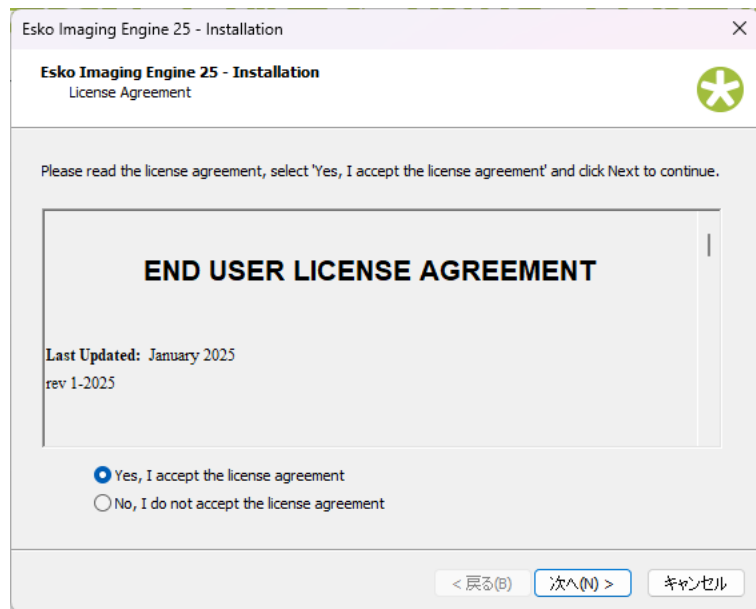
Esko Imaging Engine 25 - Installation

Esko Imaging Engine 25 - Installation
License Agreement

Please read the license agreement, select 'Yes, I accept the license agreement' and click Next to continue.

END USER LICENSE AGREEMENT

Last Updated: January 2025
rev 1-2025

Yes, I accept the license agreement
No, I do not accept the license agreement

< 戻る(B)
次へ(N) >
キャンセル